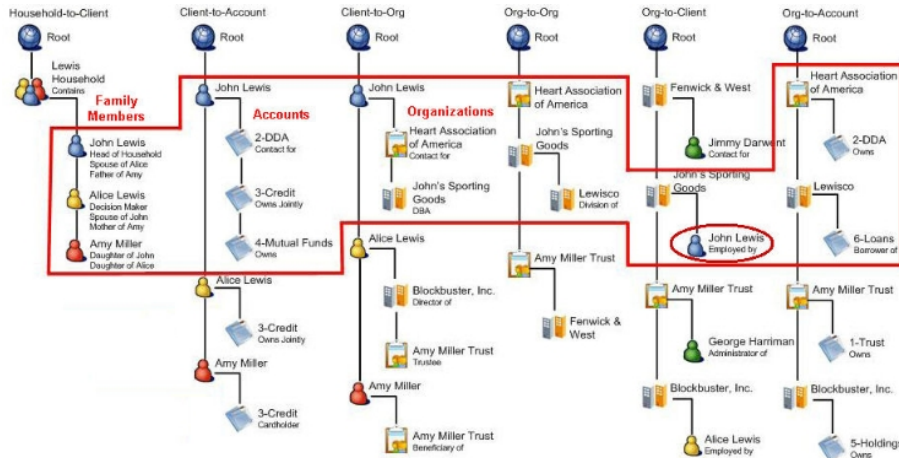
Household-to-Client

Root

Lewis Household
Contains

Family Members

John Lewis
Head of Household
Spouse of Alice
Father of Amy

Alice Lewis
Decision Maker
Spouse of John
Mother of Amy

Amy Miller
Daughter of John
Daughter of Alice

Client-to-Account

Root

John Lewis

Accounts

2-DDA
Contact for

3-Credit
Owns Jointly

4-Mutual Funds
Owns

Alice Lewis

3-Credit
Owns Jointly

Amy Miller

3-Credit
Cardholder

Client-to-Org

Root

John Lewis

Organizations

Heart Association of America
Contact for

John's Sporting Goods
DBA

Alice Lewis

Blockbuster, Inc.
Director of

Amy Miller Trust
Trustee

Amy Miller

Amy Miller Trust
Beneficiary of

Org-to-Org

Root

Heart Association of America

John's Sporting Goods

Lewisco
Division of

Amy Miller Trust

Fenwick & West

Org-to-Client

Root

Fenwick & West

Jimmy Darwent
Contact for

John's Sporting Goods

John Lewis
Employed by

Amy Miller Trust

George Harriman
Administrator of

Blockbuster, Inc.

Alice Lewis
Employed by

Org-to-Account

Root

Heart Association of America

2-DDA
Owns

Lewisco

6-Loans
Borrower of

Amy Miller Trust

1-Trust
Owns

Blockbuster, Inc.

5-Holdings
Owns